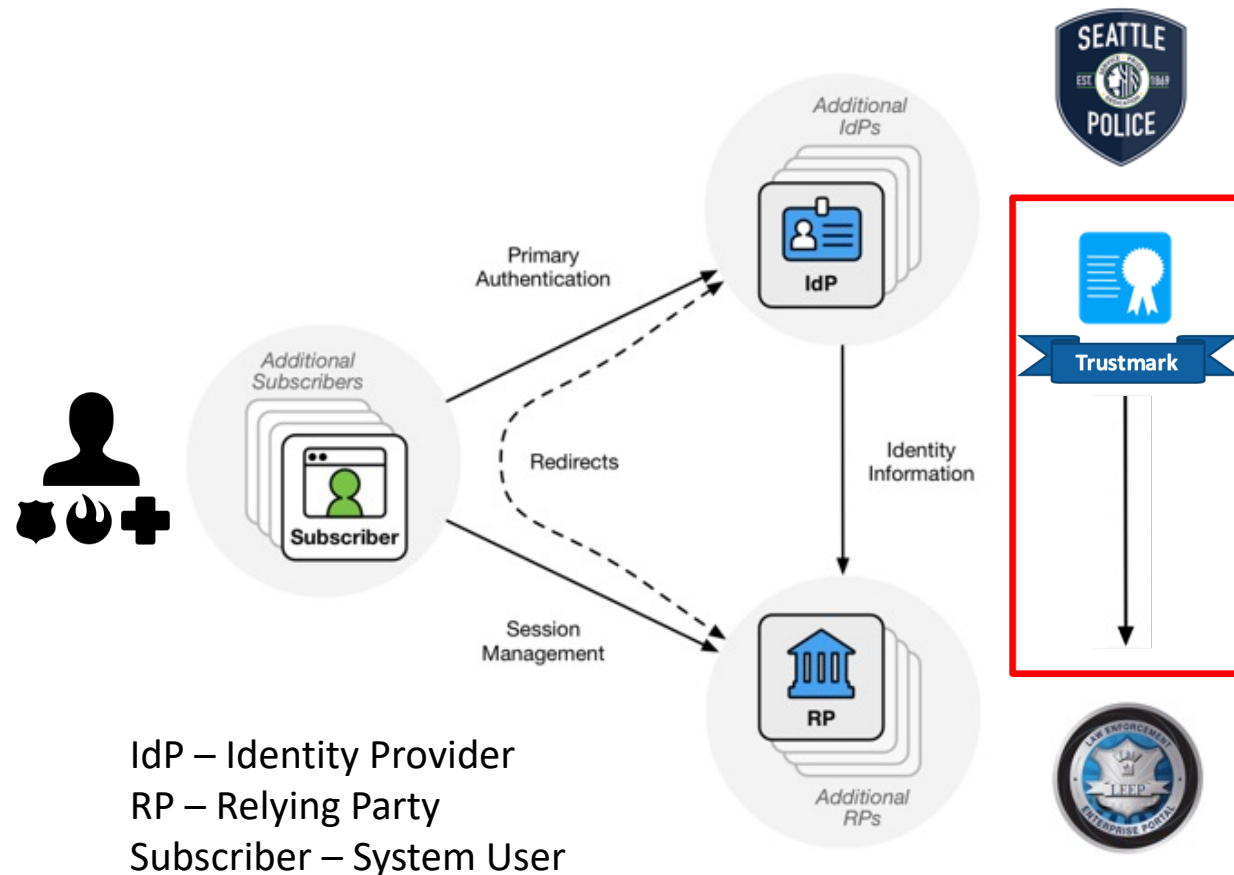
SEATTLE
EST. 1869
POLICE

Additional IdPs

IdP

Primary Authentication

Additional Subscribers

Subscriber

Redirects

Identity Information

Session Management

RP

Additional RPs

Trustmark

LAW ENFORCEMENT
LEEP
ENTERPRISE PORTAL

IdP – Identity Provider
RP – Relying Party
Subscriber – System User